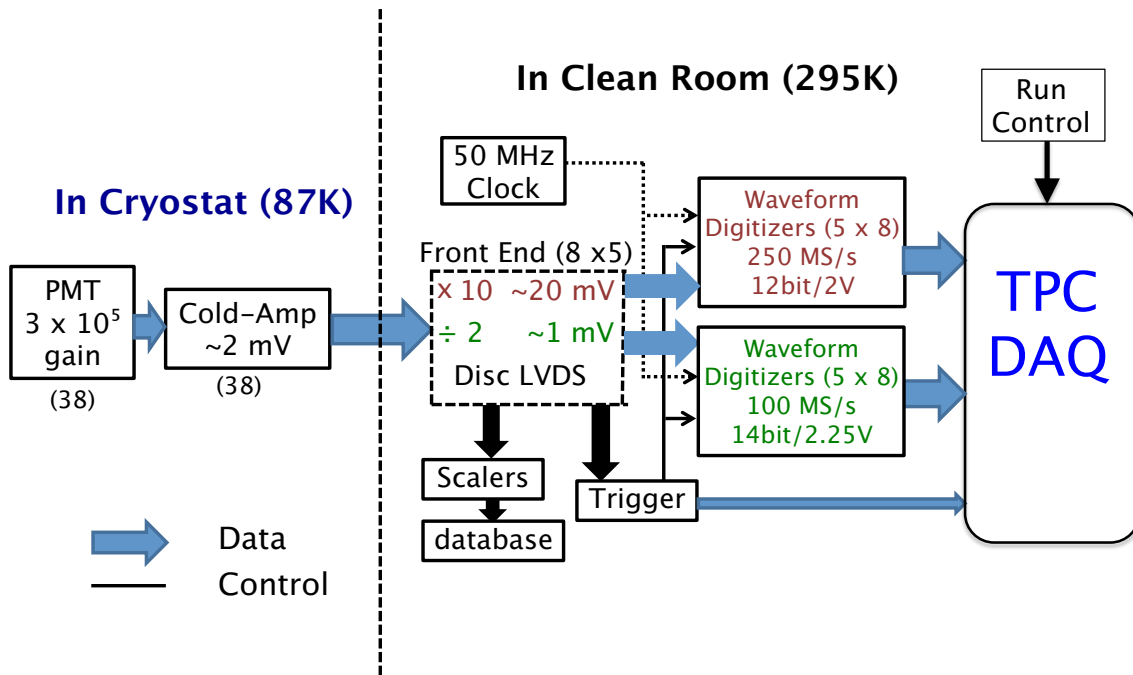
In Clean Room (295K)

Run Control

50 MHz Clock

In Cryostat (87K)

Waveform Digitizers (5 x 8) 250 MS/s 12bit/2V

Front End (8 x5)

$\times$ 10 ~20 mV

$\div$ 2 ~1 mV

Disc LVDS

PMT $3 \times 10^5$ gain

(38)

Cold-Amp ~2 mV

(38)

TPC DAQ

Waveform Digitizers (5 x 8) 100 MS/s 14bit/2.25V

Scalers

database

Trigger

Data

Control